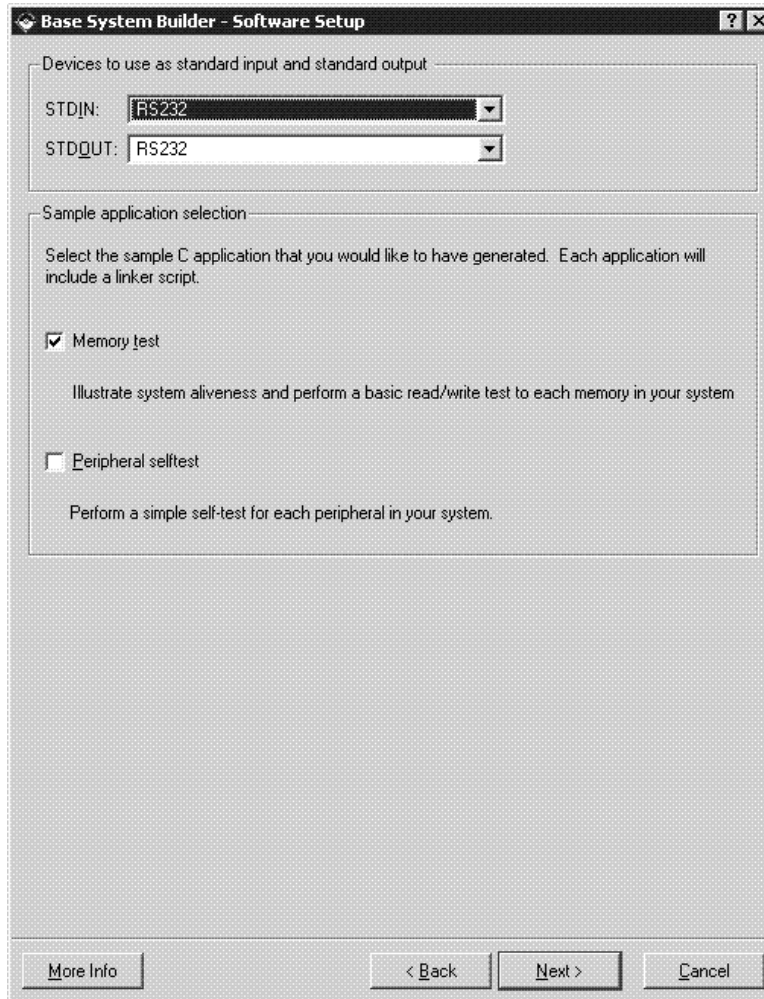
Base System Builder - Software Setup

?

Devices to use as standard input and standard output

STDIN: RS232

STDOUT: RS232

Sample application selection

Select the sample C application that you would like to have generated. Each application will include a linker script.

Memory test

Illustrate system aliveness and perform a basic read/write test to each memory in your system

Peripheral selftest

Perform a simple self-test for each peripheral in your system.

More Info

< Back

Next >

Cancel